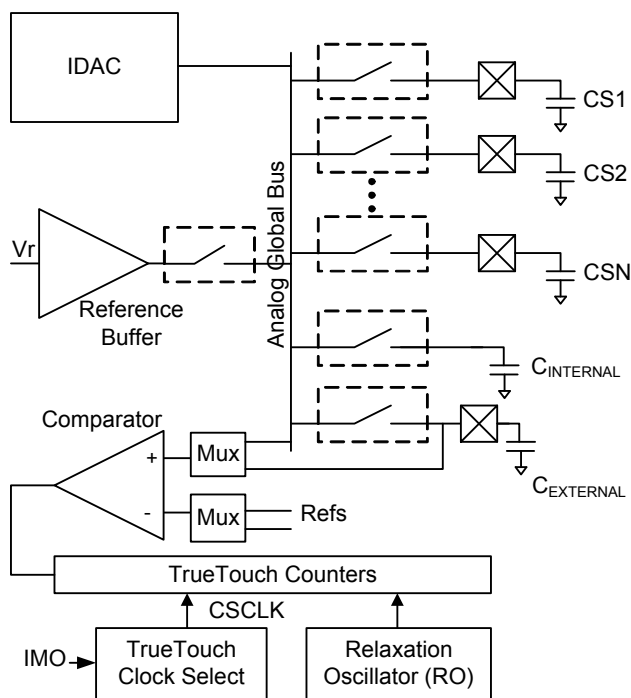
IDAC

CS1

CS2

Vr

Analog Global Bus

CSN

Reference Buffer

$C_{INTERNAL}$

Comparator

+

Mux

-

Mux

Refs

$C_{EXTERNAL}$

TrueTouch Counters

CSCLK

IMO

TrueTouch Clock Select

Relaxation Oscillator (RO)